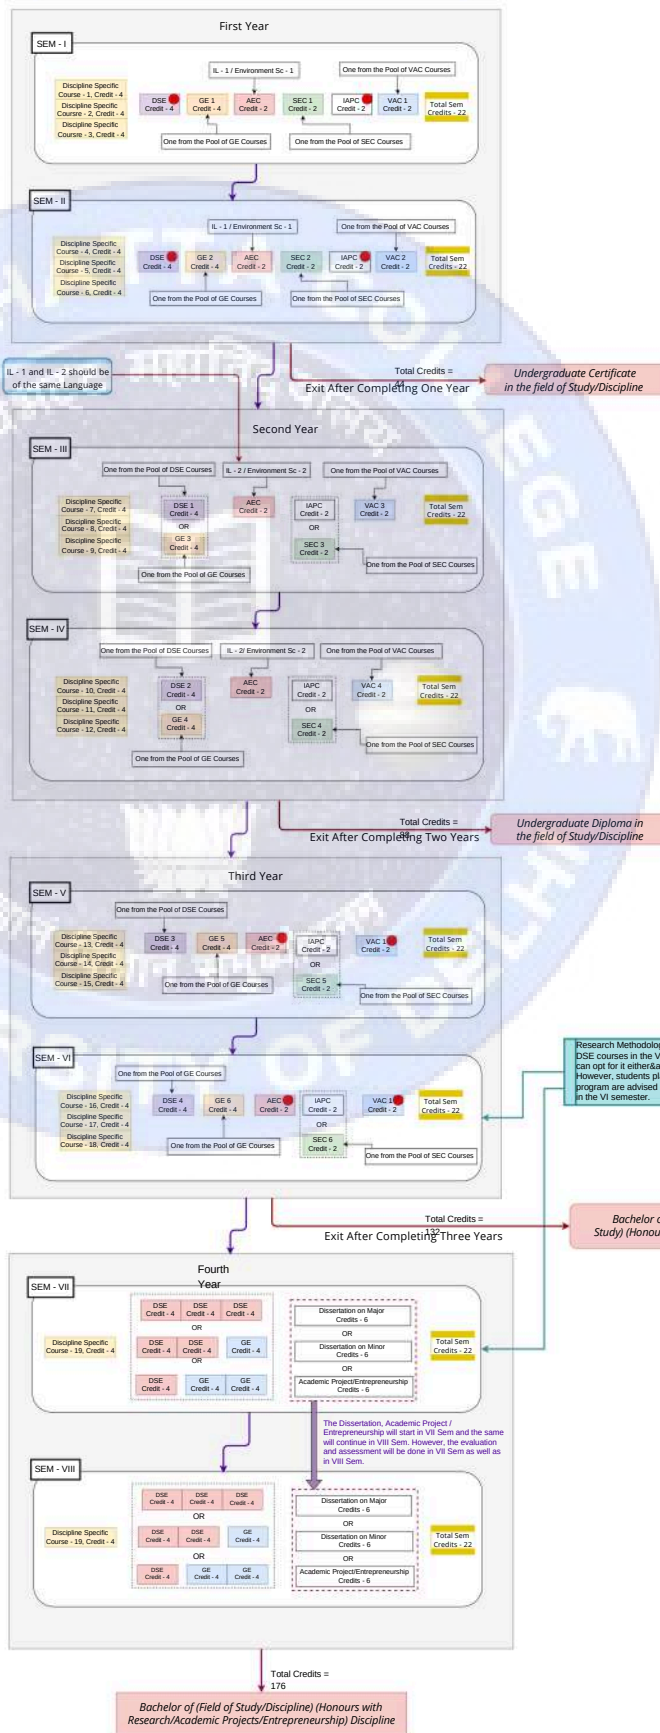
First Year

SEM - I

Discipline Specific Course - 1, Credit - 4
Discipline Specific Course - 2, Credit - 4
Discipline Specific Course - 3, Credit - 4

IL - 1 / Environment Sc - 1
One from the Pool of VAC Courses

DSE Credit - 4
GE 1 Credit - 4
AEC Credit - 2
SEC 1 Credit - 2
IAPC Credit - 2
VAC 1 Credit - 2
Total Sem Credits - 22

One from the Pool of GE Courses
One from the Pool of SEC Courses

SEM - II

Discipline Specific Course - 4, Credit - 4
Discipline Specific Course - 5, Credit - 4
Discipline Specific Course - 6, Credit - 4

IL - 1 / Environment Sc - 1
One from the Pool of VAC Courses

DSE Credit - 4
GE 2 Credit - 4
AEC Credit - 2
SEC 2 Credit - 2
IAPC Credit - 2
VAC 2 Credit - 2
Total Sem Credits - 22

One from the Pool of GE Courses
One from the Pool of SEC Courses

IL - 1 and IL - 2 should be of the same Language

Total Credits = 44
Exit After Completing One Year
Undergraduate Certificate in the field of Study/Discipline

Second Year

SEM - III

Discipline Specific Course - 7, Credit - 4
Discipline Specific Course - 8, Credit - 4
Discipline Specific Course - 9, Credit - 4

One from the Pool of DSE Courses
IL - 2 / Environment Sc - 2
One from the Pool of VAC Courses

DSE 1 Credit - 4
OR
GE 3 Credit - 4
AEC Credit - 2
IAPC Credit - 2
OR
SEC 3 Credit - 2
VAC 3 Credit - 2
Total Sem Credits - 22

One from the Pool of GE Courses
One from the Pool of SEC Courses

SEM - IV

Discipline Specific Course - 10, Credit - 4
Discipline Specific Course - 11, Credit - 4
Discipline Specific Course - 12, Credit - 4

One from the Pool of DSE Courses
IL - 2/ Environment Sc - 2
One from the Pool of VAC Courses

DSE 2 Credit - 4
OR
GE 4 Credit - 4
AEC Credit - 2
IAPC Credit - 2
OR
SEC 4 Credit - 2
VAC 4 Credit - 2
Total Sem Credits - 22

One from the Pool of GE Courses
One from the Pool of SEC Courses

Total Credits = 88
Exit After Completing Two Years
Undergraduate Diploma in the field of Study/Discipline

Third Year

SEM - V

Discipline Specific Course - 13, Credit - 4
Discipline Specific Course - 14, Credit - 4
Discipline Specific Course - 15, Credit - 4

One from the Pool of DSE Courses

DSE 3 Credit - 4
GE 5 Credit - 4
AEC Credit - 2
IAPC Credit - 2
OR
SEC 5 Credit - 2
VAC 1 Credit - 2
Total Sem Credits - 22

One from the Pool of GE Courses
One from the Pool of SEC Courses

SEM - VI

Discipline Specific Course - 16, Credit - 4
Discipline Specific Course - 17, Credit - 4
Discipline Specific Course - 18, Credit - 4

One from the Pool of GE Courses

DSE 4 Credit - 4
GE 6 Credit - 4
AEC Credit - 2
IAPC Credit - 2
OR
SEC 6 Credit - 2
VAC 1 Credit - 2
Total Sem Credits - 22

One from the Pool of GE Courses
One from the Pool of SEC Courses

Research Methodolog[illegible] DSE courses in the V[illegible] can opt for it either&a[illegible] However, students pl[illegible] program are advised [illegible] in the VI semester.

Total Credits = 132
Exit After Completing Three Years
Bachelor o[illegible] Study) (Honou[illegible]

Fourth Year

SEM - VII

Discipline Specific Course - 19, Credit - 4

DSE Credit - 4
DSE Credit - 4
DSE Credit - 4
OR
DSE Credit - 4
DSE Credit - 4
GE Credit - 4
OR
DSE Credit - 4
GE Credit - 4
GE Credit - 4

Dissertation on Major Credits - 6
OR
Dissertation on Minor Credits - 6
OR
Academic Project/Entrepreneurship Credits - 6

Total Sem Credits - 22

The Dissertation, Academic Project / Entrepreneurship will start in VII Sem and the same will continue in VIII Sem. However, the evaluation and assessment will be done in VII Sem as well as in VIII Sem.

SEM - VIII

Discipline Specific Course - 19, Credit - 4

DSE Credit - 4
DSE Credit - 4
DSE Credit - 4
OR
DSE Credit - 4
DSE Credit - 4
GE Credit - 4
OR
DSE Credit - 4
GE Credit - 4
GE Credit - 4

Dissertation on Major Credits - 6
OR
Dissertation on Minor Credits - 6
OR
Academic Project/Entrepreneurship Credits - 6

Total Sem Credits - 22

Total Credits = 176

Bachelor of (Field of Study/Discipline) (Honours with Research/Academic Projects/Entrepreneurship) Discipline